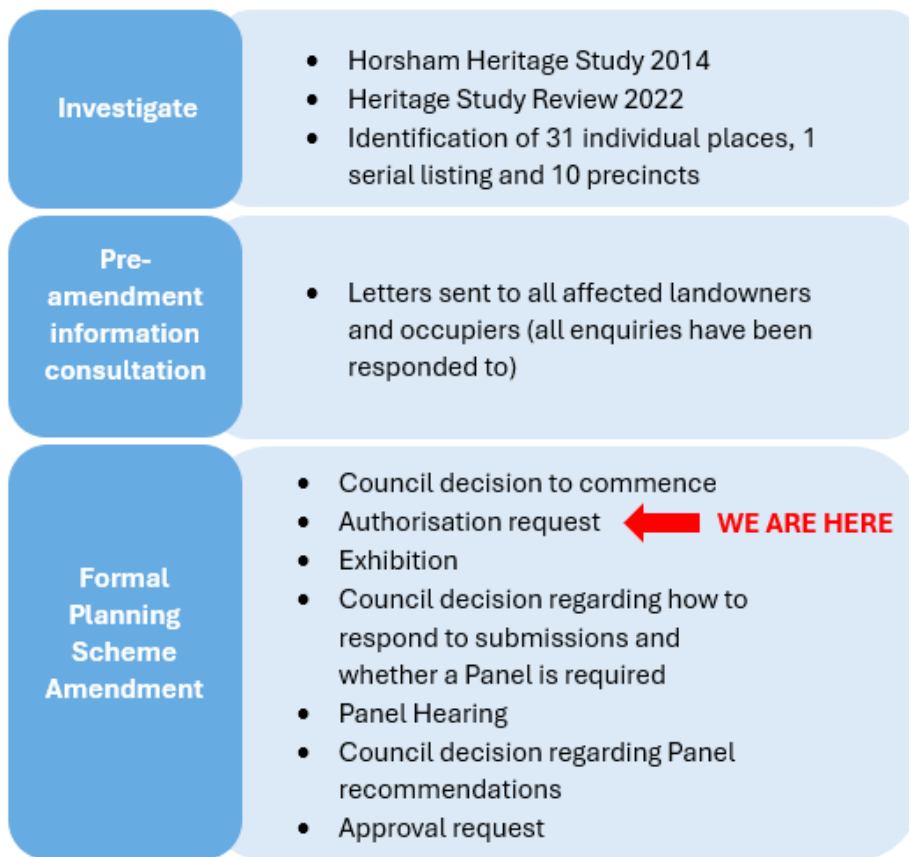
Investigate

- Horsham Heritage Study 2014
- Heritage Study Review 2022
- Identification of 31 individual places, 1 serial listing and 10 precincts

Pre-amendment information consultation

- Letters sent to all affected landowners and occupiers (all enquiries have been responded to)

Formal Planning Scheme Amendment

- Council decision to commence
- Authorisation request WE ARE HERE
- Exhibition
- Council decision regarding how to respond to submissions and whether a Panel is required
- Panel Hearing
- Council decision regarding Panel recommendations
- Approval request